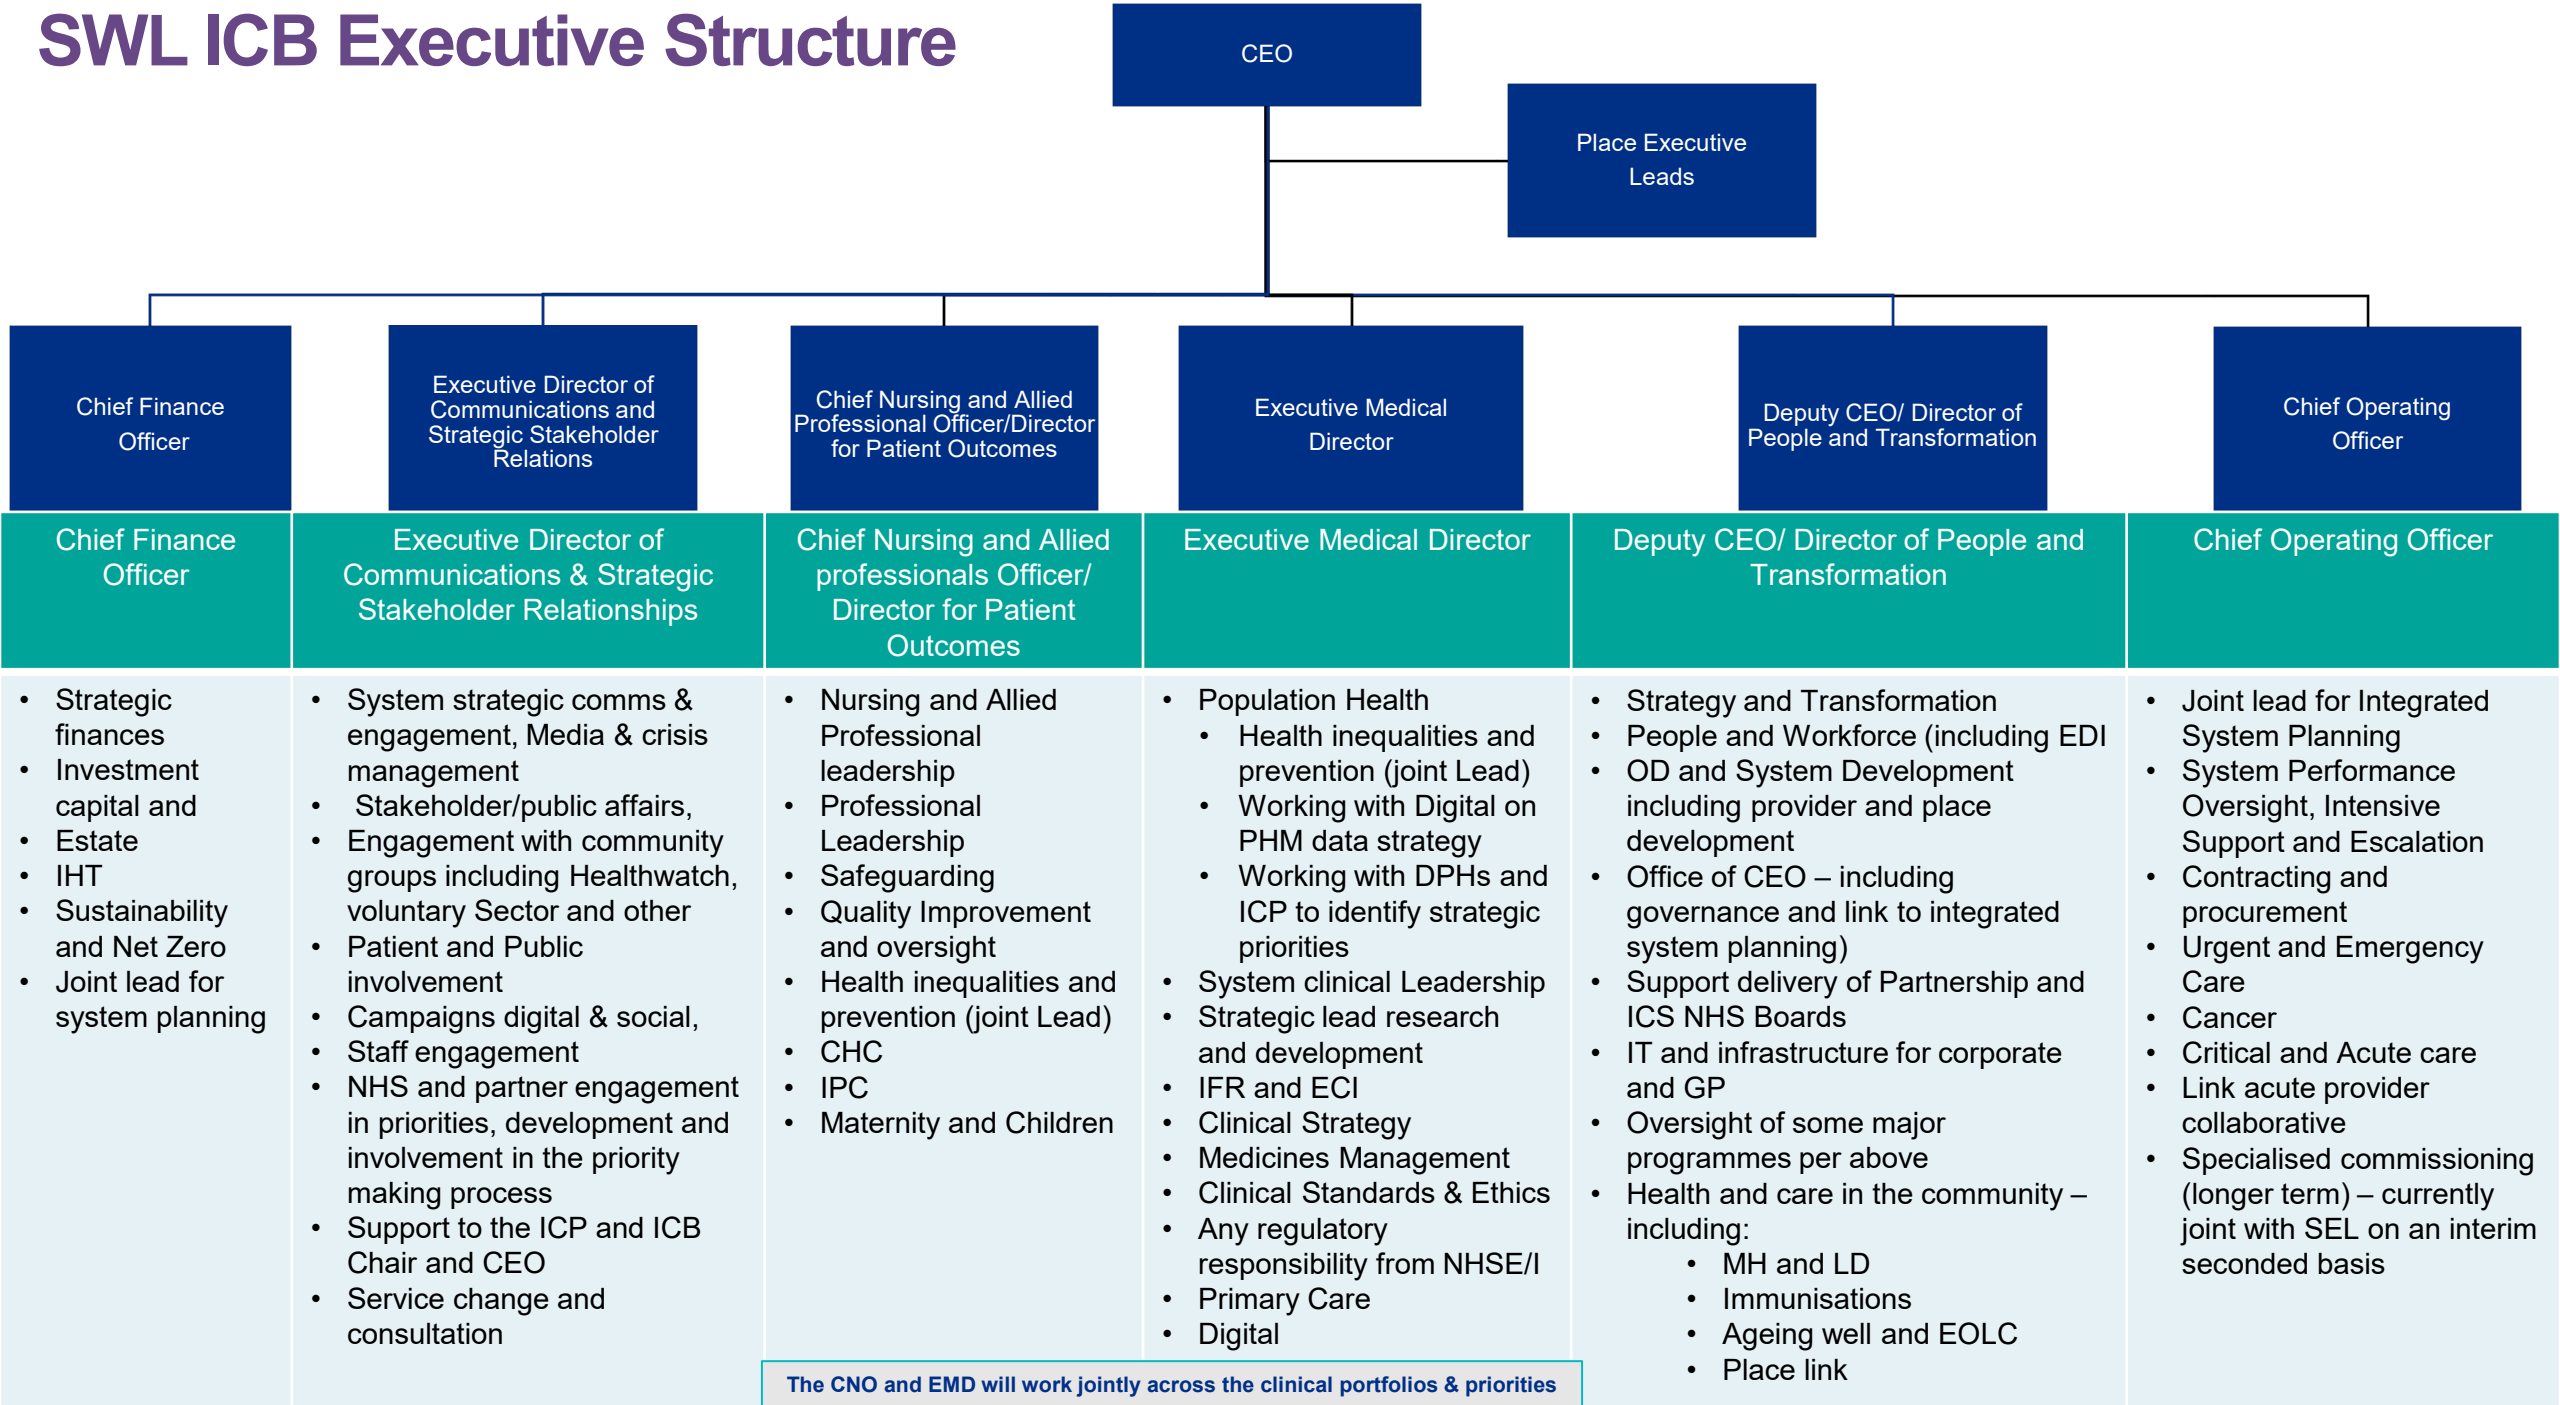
SWL ICB Executive Structure

CEO

Place Executive Leads

Chief Finance Officer

Executive Director of Communications and Strategic Stakeholder Relations

Chief Nursing and Allied Professional Officer/Director for Patient Outcomes

Executive Medical Director

Deputy CEO/ Director of People and Transformation

Chief Operating Officer

| Chief Finance Officer | Executive Director of Communications & Strategic Stakeholder Relationships | Chief Nursing and Allied professionals Officer/ Director for Patient Outcomes | Executive Medical Director | Deputy CEO/ Director of People and Transformation | Chief Operating Officer |
|---|---|---|---|---|---|
| • Strategic finances<br>• Investment capital and<br>• Estate<br>• IHT<br>• Sustainability and Net Zero<br>• Joint lead for system planning | • System strategic comms & engagement, Media & crisis management<br>• Stakeholder/public affairs,<br>• Engagement with community groups including Healthwatch, voluntary Sector and other<br>• Patient and Public involvement<br>• Campaigns digital & social,<br>• Staff engagement<br>• NHS and partner engagement in priorities, development and involvement in the priority making process<br>• Support to the ICP and ICB Chair and CEO<br>• Service change and consultation | • Nursing and Allied Professional leadership<br>• Professional Leadership<br>• Safeguarding<br>• Quality Improvement and oversight<br>• Health inequalities and prevention (joint Lead)<br>• CHC<br>• IPC<br>• Maternity and Children | • Population Health<br>• Health inequalities and prevention (joint Lead)<br>• Working with Digital on PHM data strategy<br>• Working with DPHs and ICP to identify strategic priorities<br>• System clinical Leadership<br>• Strategic lead research and development<br>• IFR and ECI<br>• Clinical Strategy<br>• Medicines Management<br>• Clinical Standards & Ethics<br>• Any regulatory responsibility from NHSE/I<br>• Primary Care<br>• Digital | • Strategy and Transformation<br>• People and Workforce (including EDI<br>• OD and System Development including provider and place development<br>• Office of CEO – including governance and link to integrated system planning)<br>• Support delivery of Partnership and ICS NHS Boards<br>• IT and infrastructure for corporate and GP<br>• Oversight of some major programmes per above<br>• Health and care in the community – including:<br>• MH and LD<br>• Immunisations<br>• Ageing well and EOLC<br>• Place link | • Joint lead for Integrated System Planning<br>• System Performance Oversight, Intensive Support and Escalation<br>• Contracting and procurement<br>• Urgent and Emergency Care<br>• Cancer<br>• Critical and Acute care<br>• Link acute provider collaborative<br>• Specialised commissioning (longer term) – currently joint with SEL on an interim seconded basis |

The CNO and EMD will work jointly across the clinical portfolios & priorities